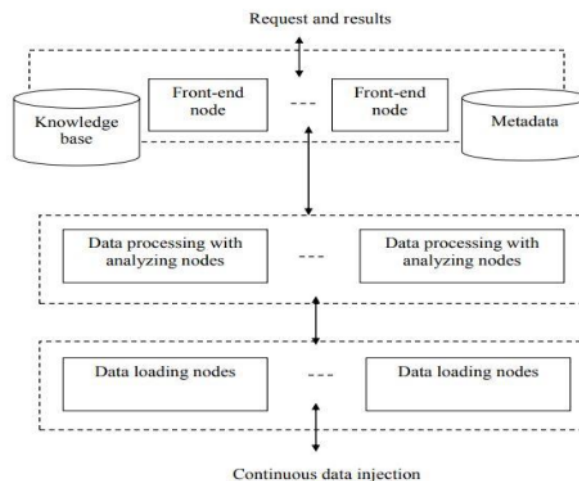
Request and results

Knowledge base

Front-end node

---

Front-end node

Metadata

Data processing with analyzing nodes

---

Data processing with analyzing nodes

Data loading nodes

---

Data loading nodes

Continuous data injection